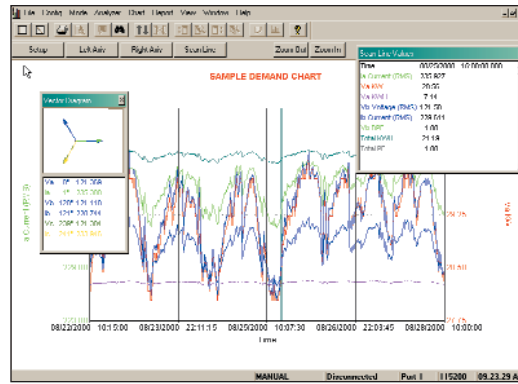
File Config Mode Analyzer Chart Report View Window Help

Setup | Left Axis | Right Axis | Scan Line | Zoom Out | Zoom In

SAMPLE DEMAND CHART

Vector Diagram

Va 0° 121.208
Ia 1° 333.000
Vb 120° 121.110
Ib 121° 330.764
Vc 239° 121.204
Ic 240° 330.640

Scan Line Values

| Time | 08/25/2000 10:00:00.000 |
|---|---|
| Ia Current (RMS) | 333.827 |
| Va KW | 20.06 |
| Va KVAR | 7.11 |
| Vb Voltage (RMS) | 121.50 |
| Ib Current (RMS) | 328.641 |
| Vc PF | 1.00 |
| Total KW | 21.18 |
| Total PF | 1.00 |

Ia Current (A)(RMS)

Va KW

08/22/2000 10:15:00 08/23/2000 22:11:15 08/25/2000 10:07:30 08/26/2000 22:03:45 08/28/2000 10:00:00

Time

MANUAL | Disconnected | Port 1 | 115200 | 09.23.29 A